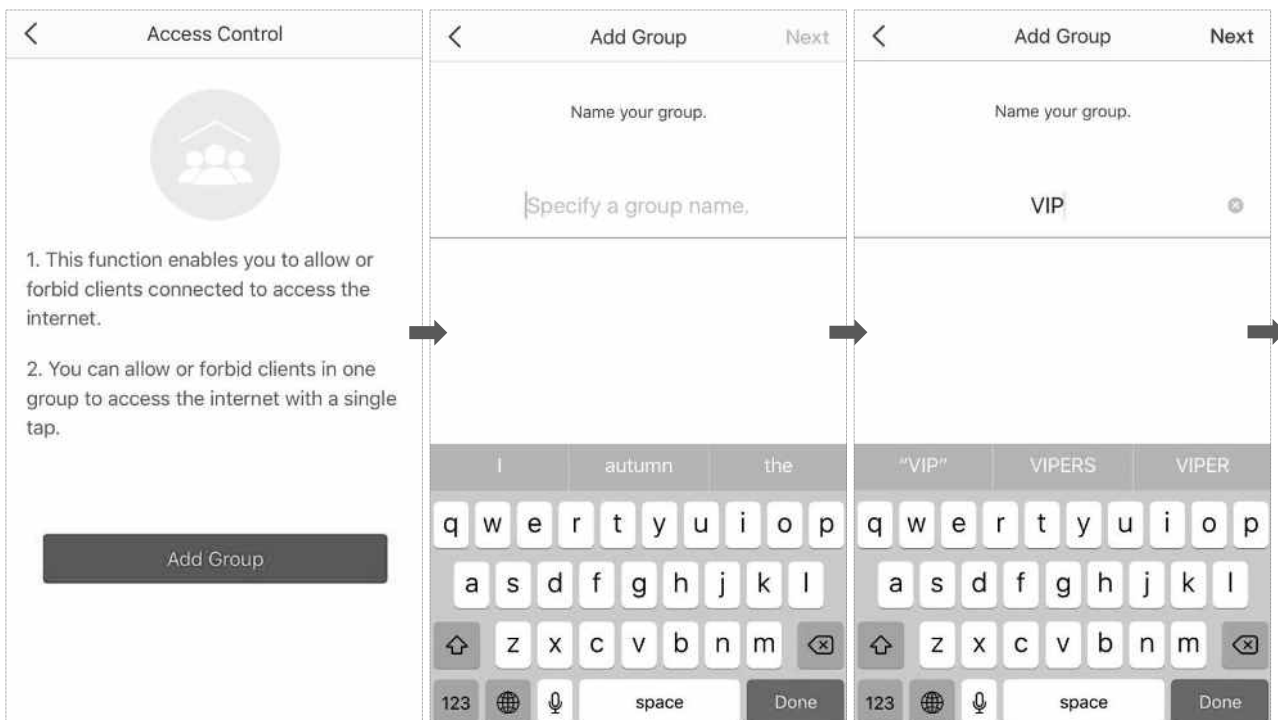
Access Control

1. This function enables you to allow or forbid clients connected to access the internet.

2. You can allow or forbid clients in one group to access the internet with a single tap.

Add Group

Add Group Next

Name your group.

Specify a group name.

I autumn the

q w e r t y u i o p
a s d f g h j k l
z x c v b n m
123 space Done

Add Group Next

Name your group.

VIP

"VIP" VIPERS VIPER

q w e r t y u i o p
a s d f g h j k l
z x c v b n m
123 space Done